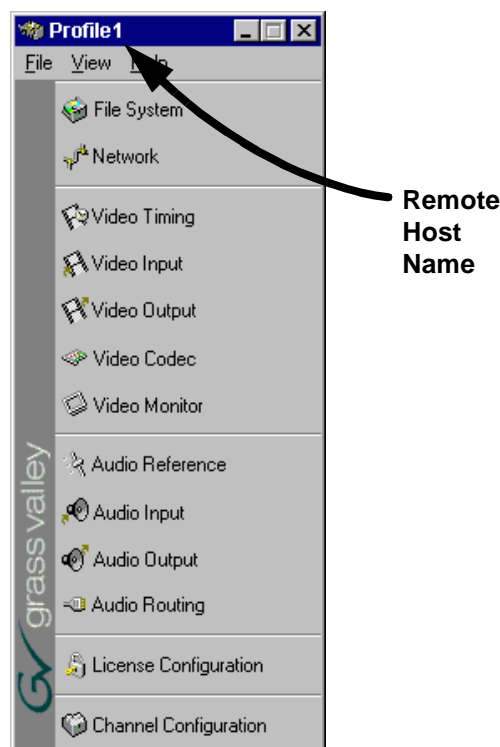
Profile1

File View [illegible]

File System

Network

Video Timing

Video Input

Video Output

Video Codec

Video Monitor

Audio Reference

Audio Input

Audio Output

Audio Routing

License Configuration

Channel Configuration

grass valley

Remote Host Name